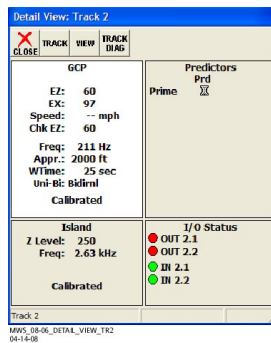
Detail View: Track 2

CLOSE TRACK VIEW TRACK DIAG

GCP

EZ: 60
EX: 97
Speed: -- mph
Chk EZ: 60

Freq: 211 Hz
Appr.: 2000 ft
WTime: 25 sec
Uni-Bi: Bidirnl

Calibrated

Predictors
Prd
Prime

Island
Z Level: 250
Freq: 2.63 kHz

Calibrated

I/O Status
OUT 2.1
OUT 2.2
IN 2.1
IN 2.2

Track 2

MWS_08-06_DETAIL_VIEW_TR2
04-14-08